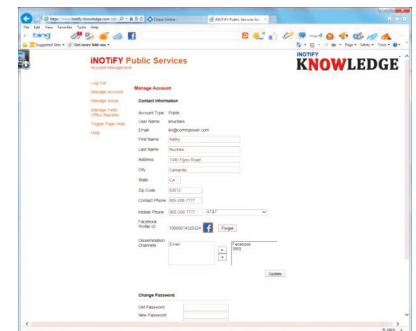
https://www.inotify-knowledge.com
Close Online
iNOTIFY Public Services Ac...
File Edit View Favorites Tools Help
bing
Suggested Sites
Get more Add-ons
Page
Safety
Tools

iNOTIFY Public Services
Account Management

iNOTIFY
KNOWLEDGE

Log Out
Manage Account
Manage Areas
Manage Field Office Beacons
Toggle Page Help
Help

Manage Account

Contact Information

Account Type: Public
User Name: knuckles
Email: kn@commpower.com
First Name: Kathy
Last Name: Nuckles
Address: 1040 Fern Road
City: Camarillo
State: CA
Zip Code: 93012
Contact Phone: 805-555-7777
Mobile Phone: 805 555 7777 AT&T
Facebook Profile ID: 100000145203204 Forget
Dissemination Channels: Email Facebook SMS

Update

Change Password

Old Password:
New Password: